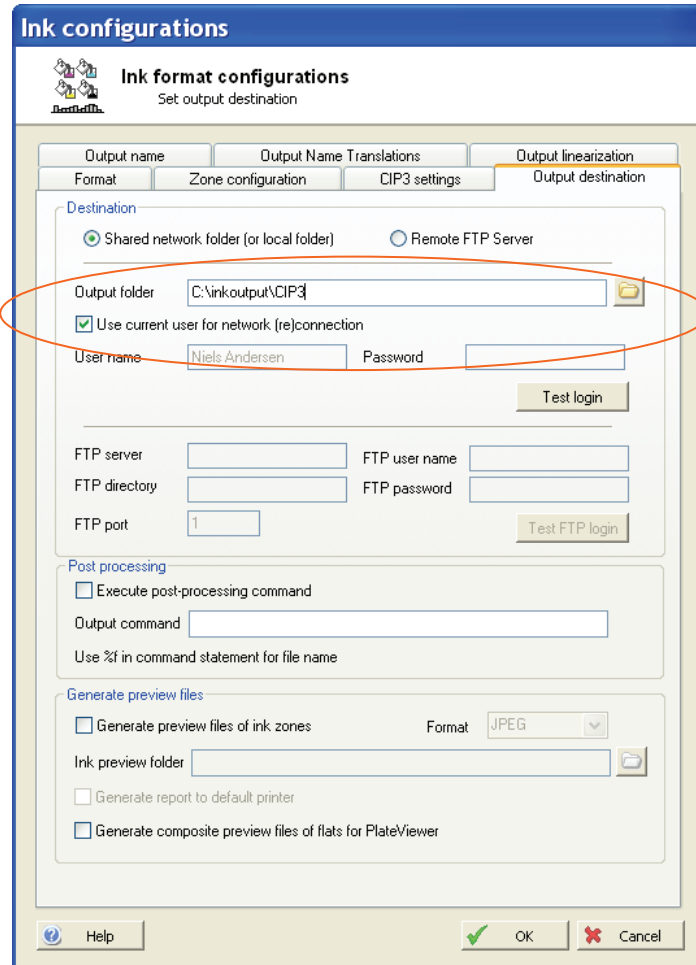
Ink configurations

Ink format configurations
Set output destination

Output name
Output Name Translations
Output linearization
Format
Zone configuration
CIP3 settings
Output destination

Destination
Shared network folder (or local folder)
Remote FTP Server

Output folder C:\inkoutput\CIP3
Use current user for network (re)connection
User name Niels Andersen
Password
Test login

FTP server
FTP user name
FTP directory
FTP password
FTP port 1
Test FTP login

Post processing
Execute post-processing command
Output command
Use %f in command statement for file name

Generate preview files
Generate preview files of ink zones
Format JPEG
Ink preview folder
Generate report to default printer
Generate composite preview files of flats for PlateViewer

Help
OK
Cancel